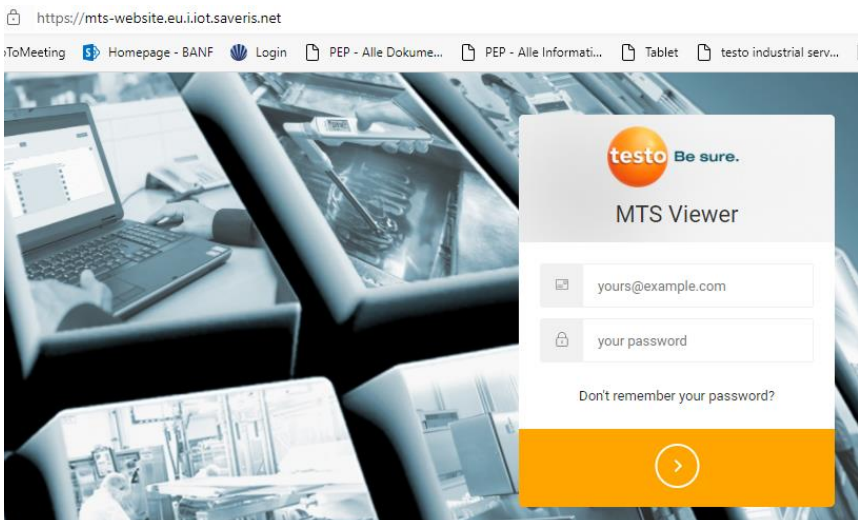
https://mts-website.eu.i.iot.saveris.net

oToMeeting   Homepage - BANF   Login   PEP - Alle Dokume...   PEP - Alle Informati...   Tablet   testo industrial serv...

testo Be sure.

MTS Viewer

yours@example.com

your password

Don't remember your password?